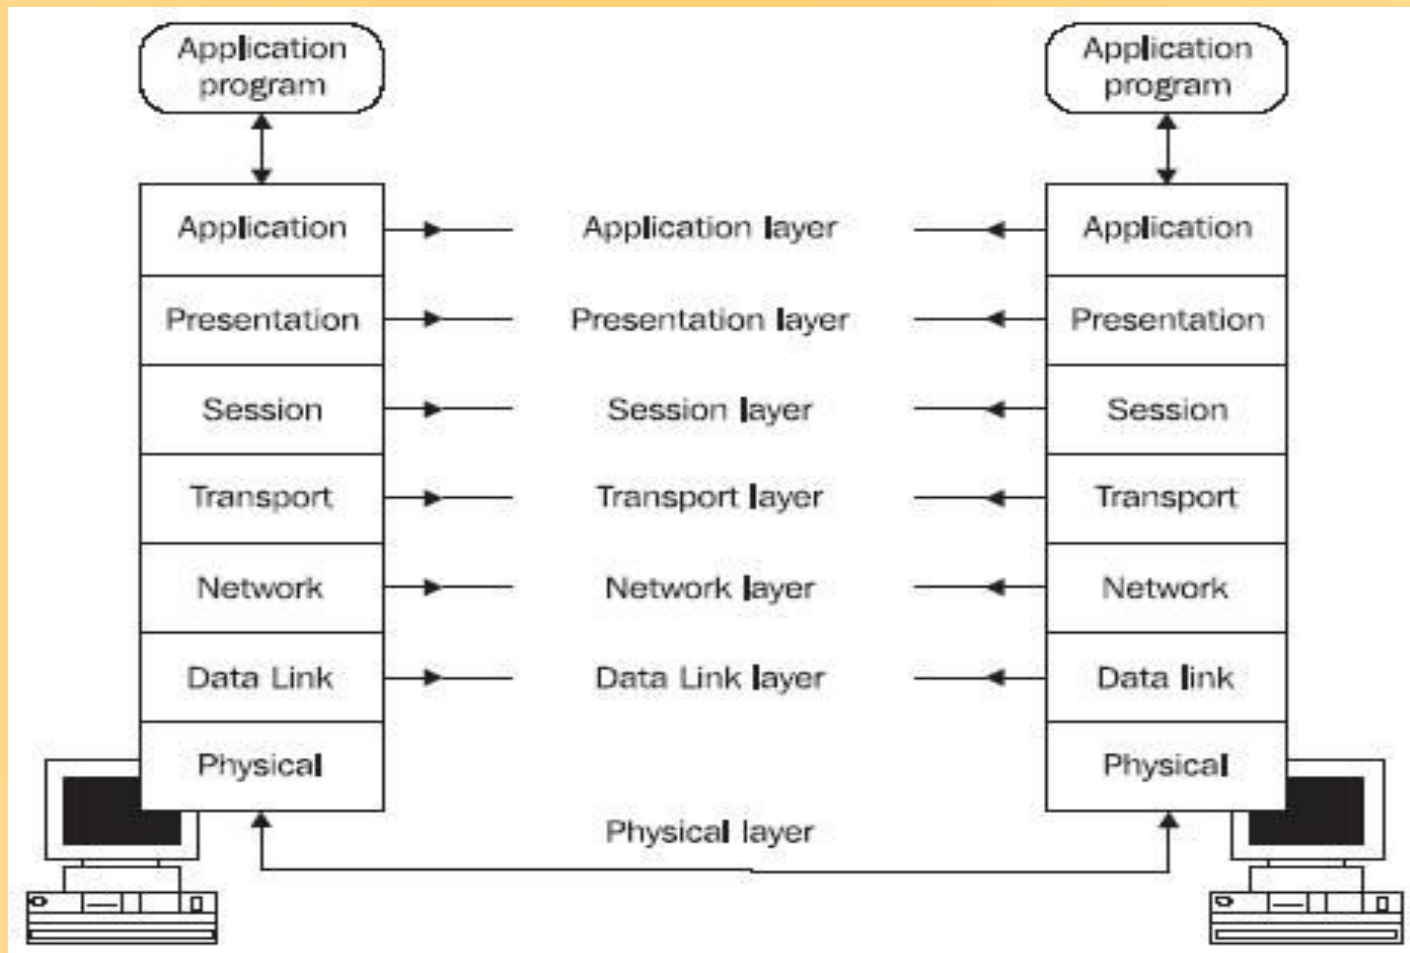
Application program

Application program

Application

Presentation

Session

Transport

Network

Data Link

Physical

Application layer

Presentation layer

Session layer

Transport layer

Network layer

Data Link layer

Physical layer

Application

Presentation

Session

Transport

Network

Data link

Physical